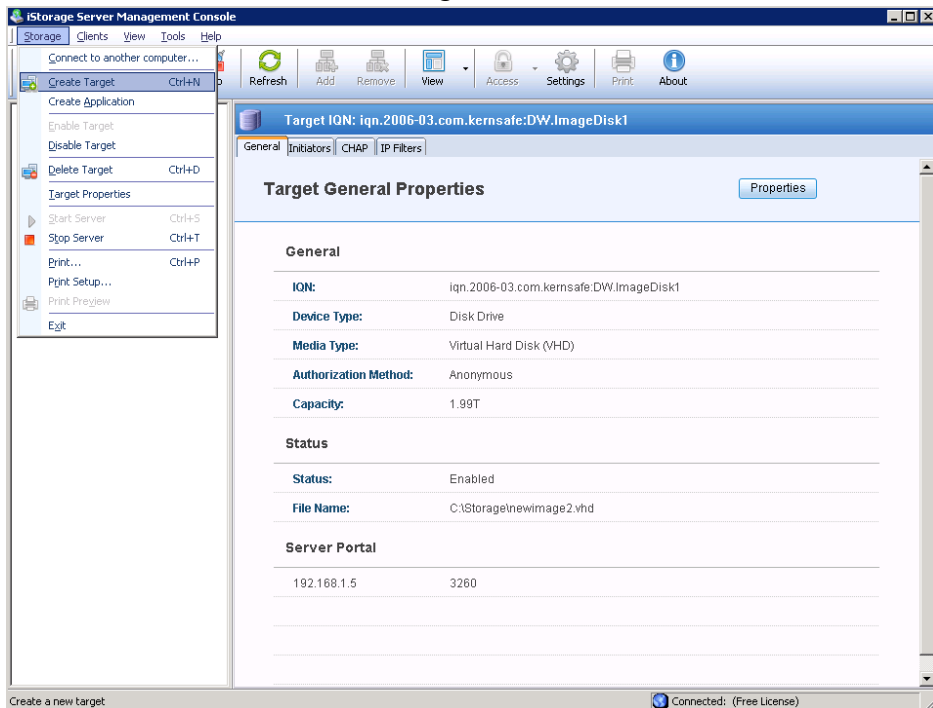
iStorage Server Management Console

Storage Clients View Tools Help

Connect to another computer...
Create Target Ctrl+N
Create Application
Enable Target
Disable Target
Delete Target Ctrl+D
Target Properties
Start Server Ctrl+S
Stop Server Ctrl+T
Print... Ctrl+P
Print Setup...
Print Preview
Exit

p Refresh Add Remove View Access Settings Print About

Target IQN: iqn.2006-03.com.kernsafe:DW.ImageDisk1

General Initiators CHAP IP Filters

Target General Properties

Properties

General

| | |
|---|---|
| IQN: | iqn.2006-03.com.kernsafe:DW.ImageDisk1 |
| Device Type: | Disk Drive |
| Media Type: | Virtual Hard Disk (VHD) |
| Authorization Method: | Anonymous |
| Capacity: | 1.99T |

Status

| | |
|---|---|
| Status: | Enabled |
| File Name: | C:\Storage\newimage2.vhd |

Server Portal

| | |
|---|---|
| 192.168.1.5 | 3260 |

Create a new target

Connected: (Free License)